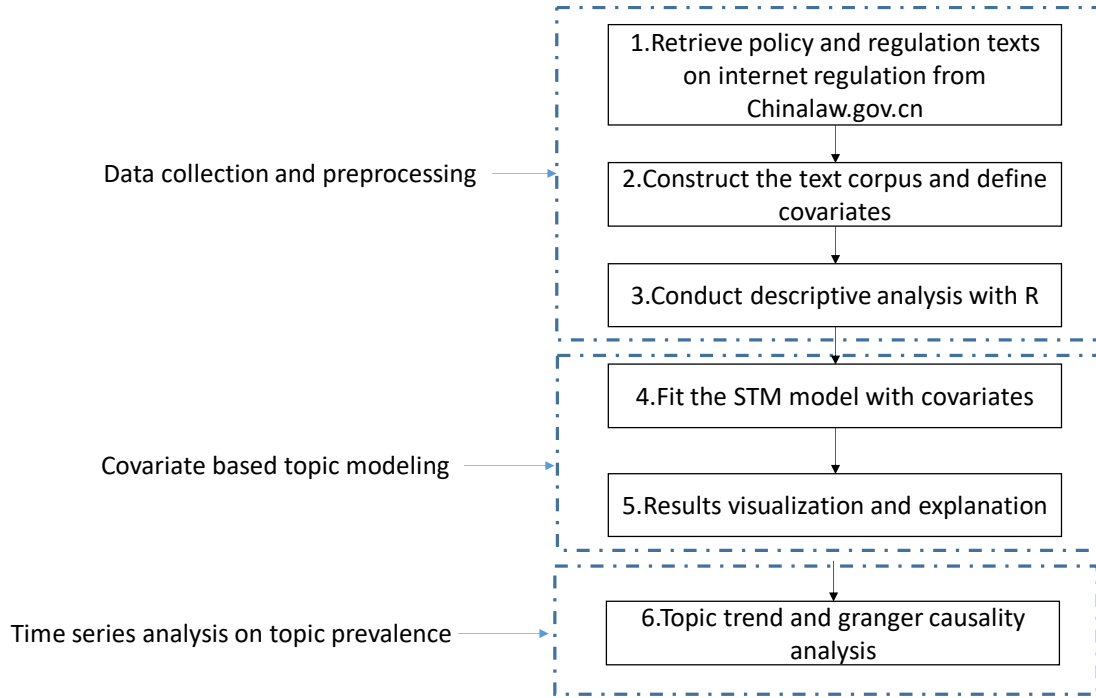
Data collection and preprocessing

1.Retrieve policy and regulation texts on internet regulation from Chinalaw.gov.cn

2.Construct the text corpus and define covariates

3.Conduct descriptive analysis with R

Covariate based topic modeling

4.Fit the STM model with covariates

5.Results visualization and explanation

Time series analysis on topic prevalence

6.Topic trend and granger causality analysis